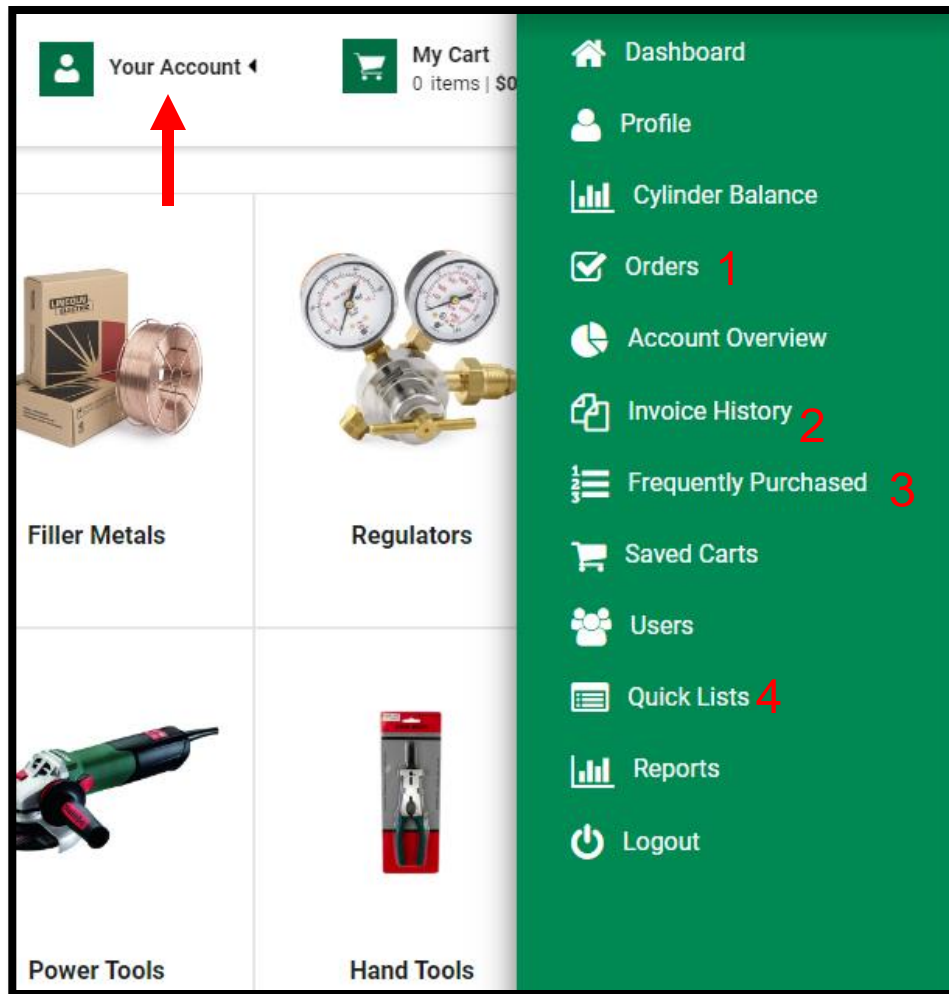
Your Account

My Cart
0 items | $0

Dashboard
Profile
Cylinder Balance
Orders 1
Account Overview
Invoice History 2
Frequently Purchased 3
Saved Carts
Users
Quick Lists 4
Reports
Logout

LINCOLN ELECTRIC

Filler Metals

Regulators

Power Tools

Hand Tools